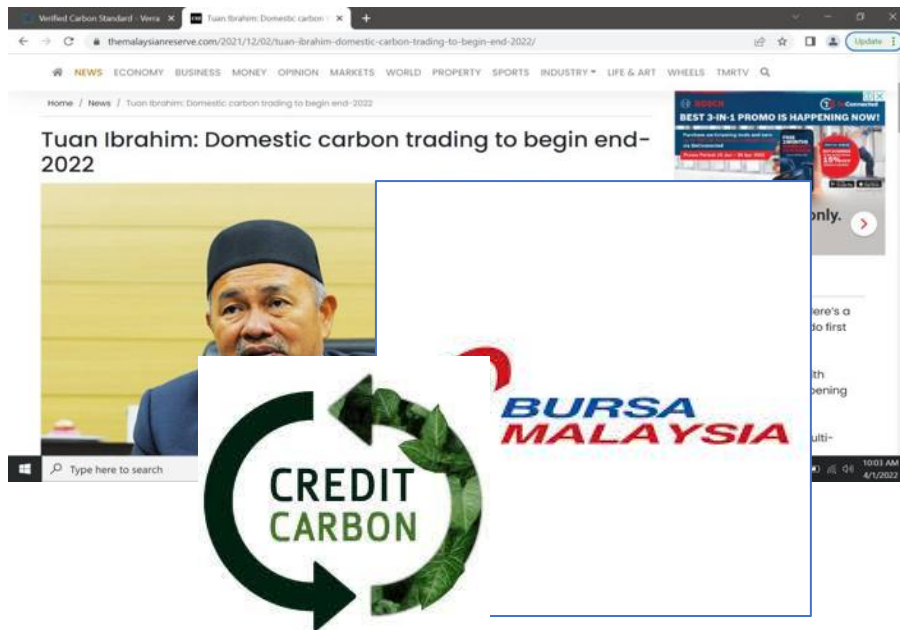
Verified Carbon Standard - Verra ×
Tuan Ibrahim: Domestic carbon ×
+

themalaysianreserve.com/2021/12/02/tuan-ibrahim-domestic-carbon-trading-to-begin-end-2022/

Update

NEWS ECONOMY BUSINESS MONEY OPINION MARKETS WORLD PROPERTY SPORTS INDUSTRY LIFE & ART WHEELS TMRTV

Home / News / Tuan Ibrahim: Domestic carbon trading to begin end-2022

Tuan Ibrahim: Domestic carbon trading to begin end-2022

BOSCH
BEST 3-IN-1 PROMO IS HAPPENING NOW!

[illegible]nly.

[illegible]ere's a
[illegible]o first
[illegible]th
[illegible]pening
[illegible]ulti-

BURSA
MALAYSIA

CREDIT
CARBON

Type here to search

10:03 AM
4/1/2022